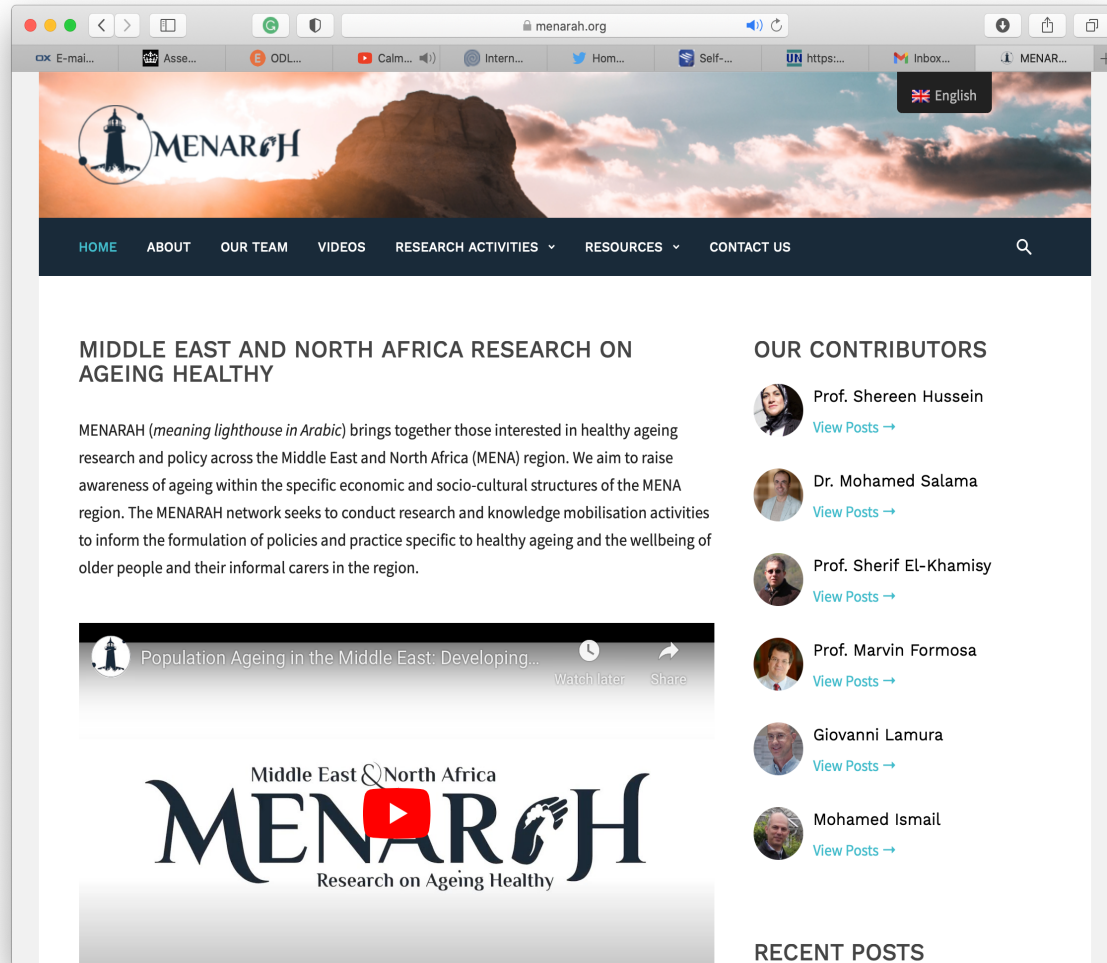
menarah.org

OX E-mai... Asse... ODL... Calm... Intern... Hom... Self-... https:... Inbox... MENAR...

English

MENARAH

HOME ABOUT OUR TEAM VIDEOS RESEARCH ACTIVITIES RESOURCES CONTACT US

MIDDLE EAST AND NORTH AFRICA RESEARCH ON AGEING HEALTHY

MENARAH (*meaning lighthouse in Arabic*) brings together those interested in healthy ageing research and policy across the Middle East and North Africa (MENA) region. We aim to raise awareness of ageing within the specific economic and socio-cultural structures of the MENA region. The MENARAH network seeks to conduct research and knowledge mobilisation activities to inform the formulation of policies and practice specific to healthy ageing and the wellbeing of older people and their informal carers in the region.

Population Ageing in the Middle East: Developing...

Watch later Share

Middle East & North Africa
MENARAH
Research on Ageing Healthy

OUR CONTRIBUTORS

Prof. Shereen Hussein
View Posts →

Dr. Mohamed Salama
View Posts →

Prof. Sherif El-Khamisy
View Posts →

Prof. Marvin Formosa
View Posts →

Giovanni Lamura
View Posts →

Mohamed Ismail
View Posts →

RECENT POSTS